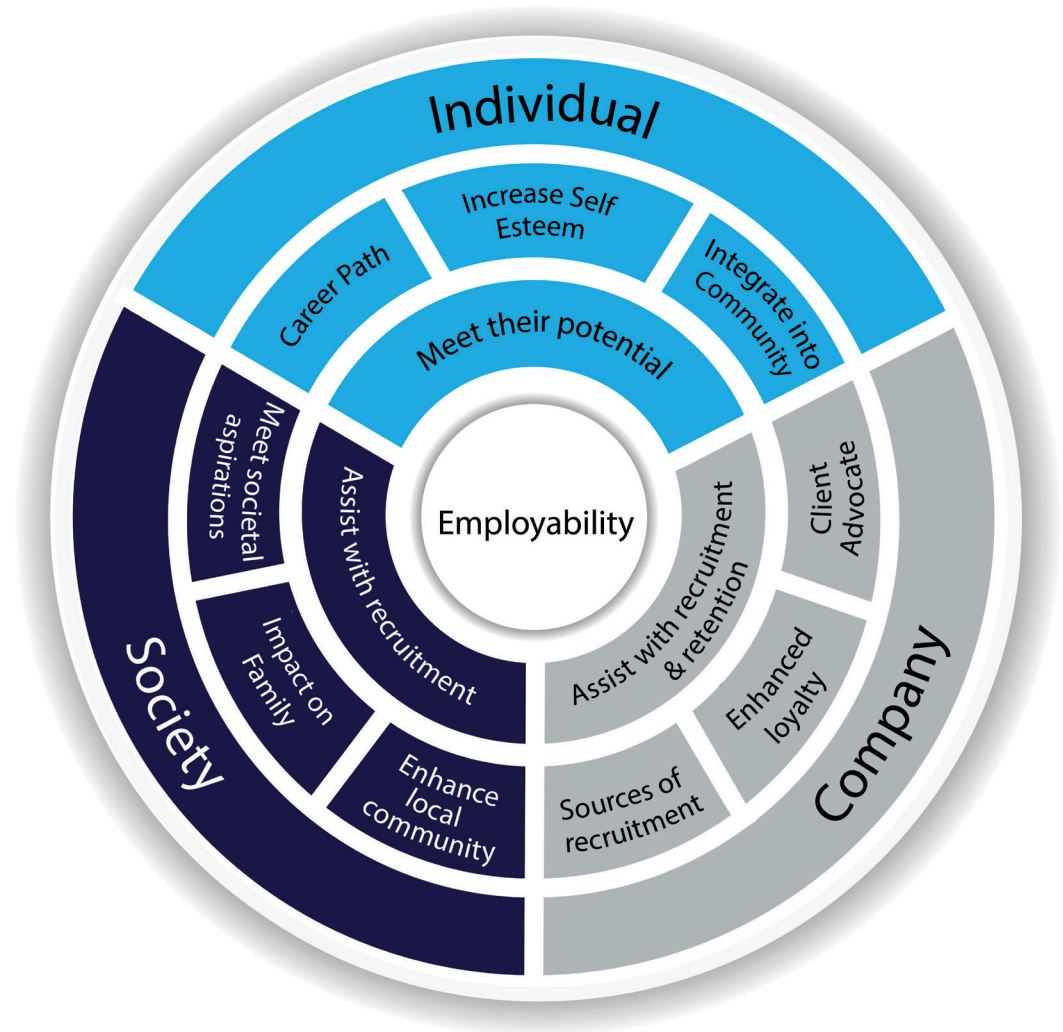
Individual

Career Path

Increase Self Esteem

Integrate into Community

Meet their potential

Society

Meet societal aspirations

Impact on Family

Enhance local community

Assist with recruitment

Employability

Company

Client Advocate

Enhanced loyalty

Sources of recruitment

Assist with recruitment & retention